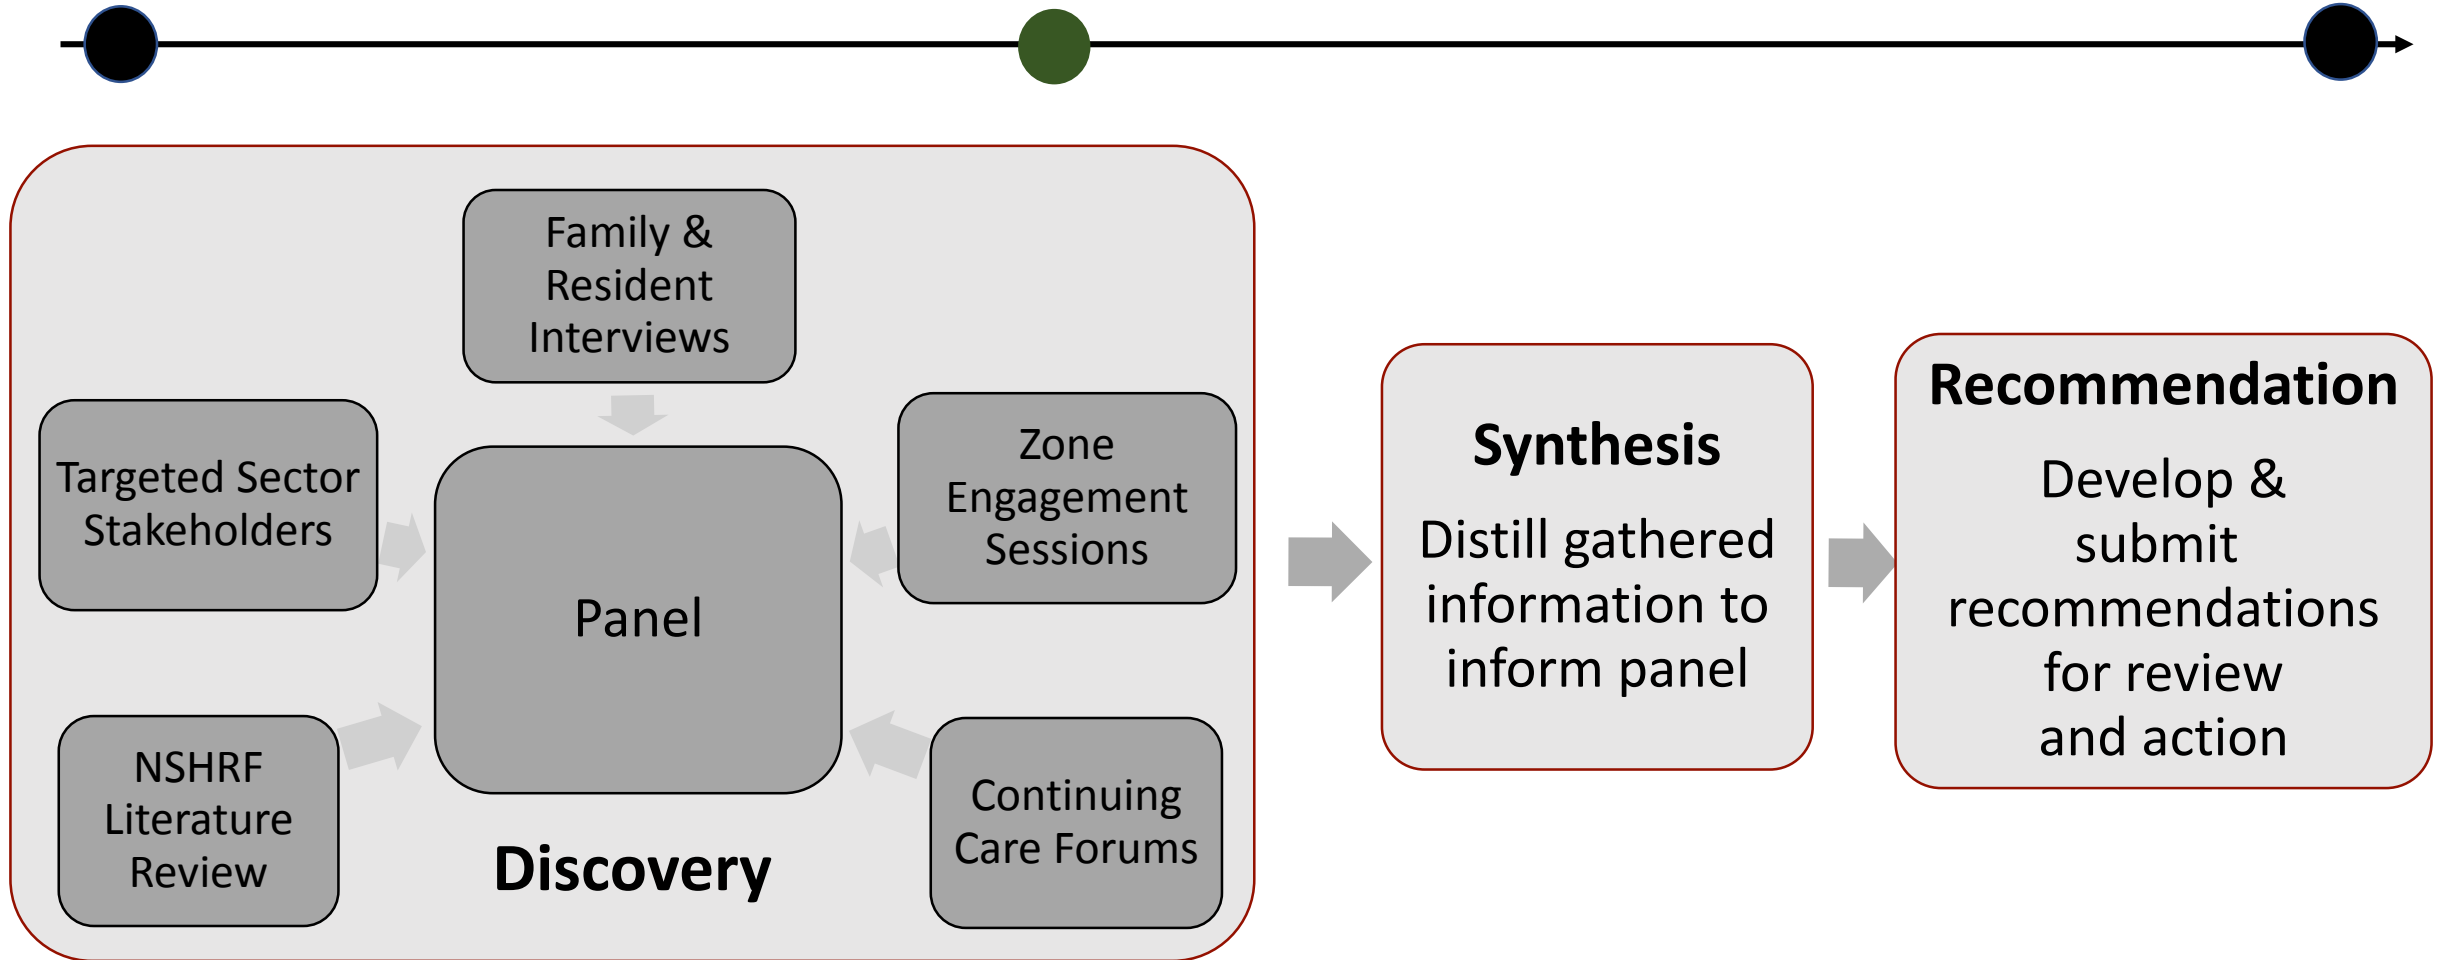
Family & Resident Interviews

Targeted Sector Stakeholders

Panel

Zone Engagement Sessions

NSHRF Literature Review

Continuing Care Forums

Discovery

Synthesis

Distill gathered information to inform panel

Recommendation

Develop & submit recommendations for review and action